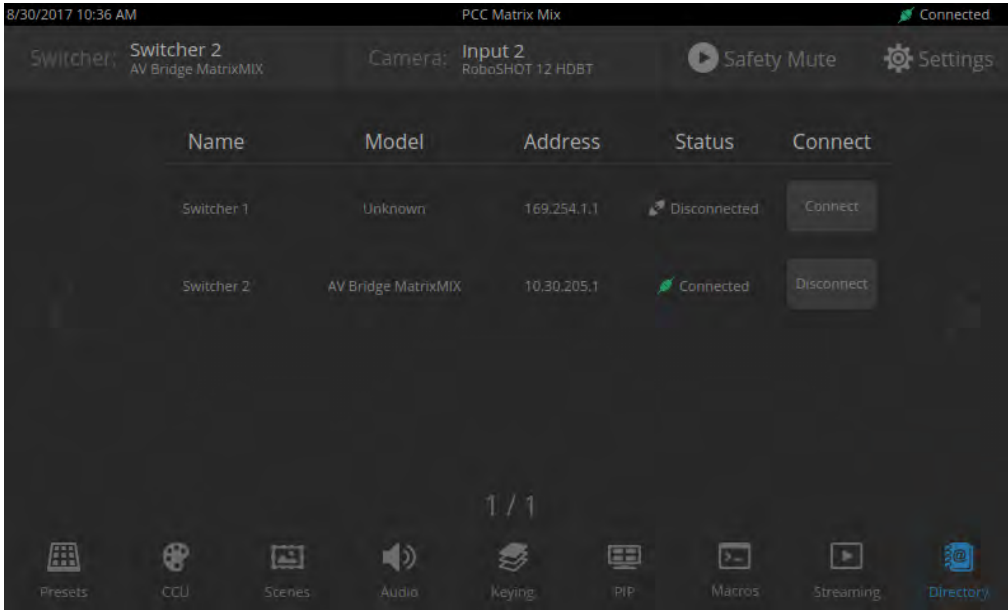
8/30/2017 10:36 AM PCC Matrix Mix Connected

Switcher: Switcher 2 AV Bridge MatrixMIX Camera: Input 2 RoboSHOT 12 HDBT Safety Mute Settings

| Name | Model | Address | Status | Connect |
|---|---|---|---|---|
| Switcher 1 | Unknown | 169.254.1.1 | Disconnected | Connect |
| Switcher 2 | AV Bridge MatrixMIX | 10.30.205.1 | Connected | Disconnect |

1 / 1

Presets CCU Scenes Audio Keying PIP Macros Streaming Directory